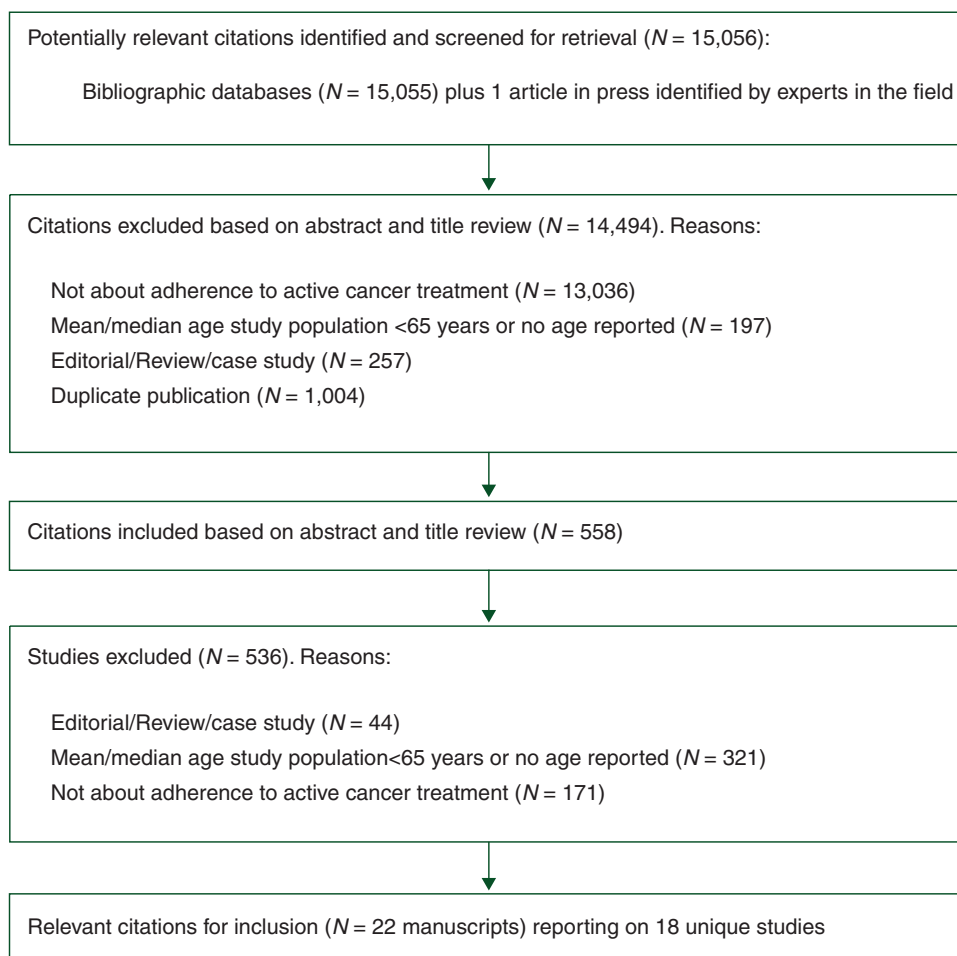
Potentially relevant citations identified and screened for retrieval ($N$ = 15,056):

Bibliographic databases ($N$ = 15,055) plus 1 article in press identified by experts in the field

Citations excluded based on abstract and title review ($N$ = 14,494). Reasons:

Not about adherence to active cancer treatment ($N$ = 13,036)
Mean/median age study population <65 years or no age reported ($N$ = 197)
Editorial/Review/case study ($N$ = 257)
Duplicate publication ($N$ = 1,004)

Citations included based on abstract and title review ($N$ = 558)

Studies excluded ($N$ = 536). Reasons:

Editorial/Review/case study ($N$ = 44)
Mean/median age study population<65 years or no age reported ($N$ = 321)
Not about adherence to active cancer treatment ($N$ = 171)

Relevant citations for inclusion ($N$ = 22 manuscripts) reporting on 18 unique studies